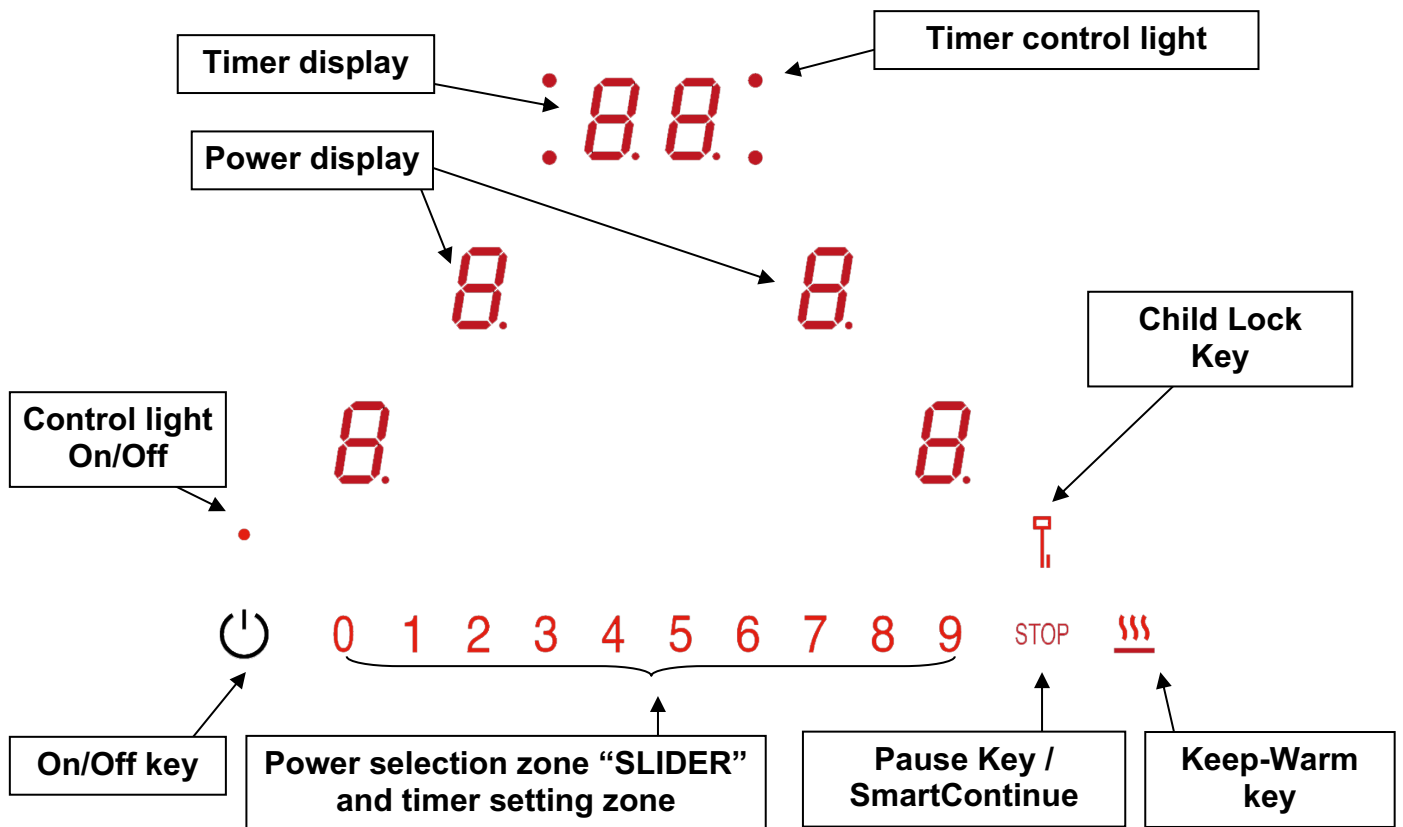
Timer display

Timer control light

88

Power display

8

8

Child Lock Key

Control light On/Off

8

8

0 1 2 3 4 5 6 7 8 9 STOP

On/Off key

Power selection zone “SLIDER” and timer setting zone

Pause Key / SmartContinue

Keep-Warm key